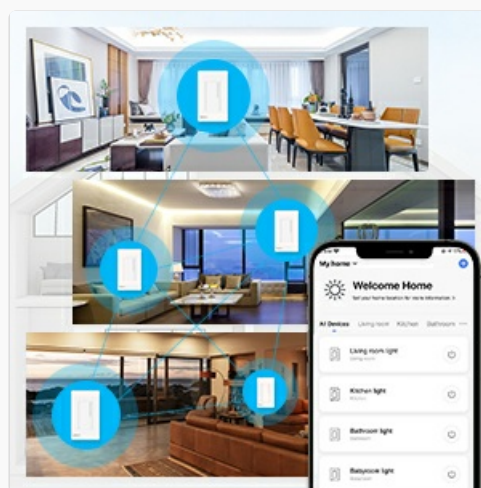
My home
Welcome Home
Set your home location for more information >
All Devices Living room Kitchen Bathroom ···
Living room light
Living room
Kitchen light
Kitchen
Bathroom light
Bathroom
Babyroom light
Babyroom